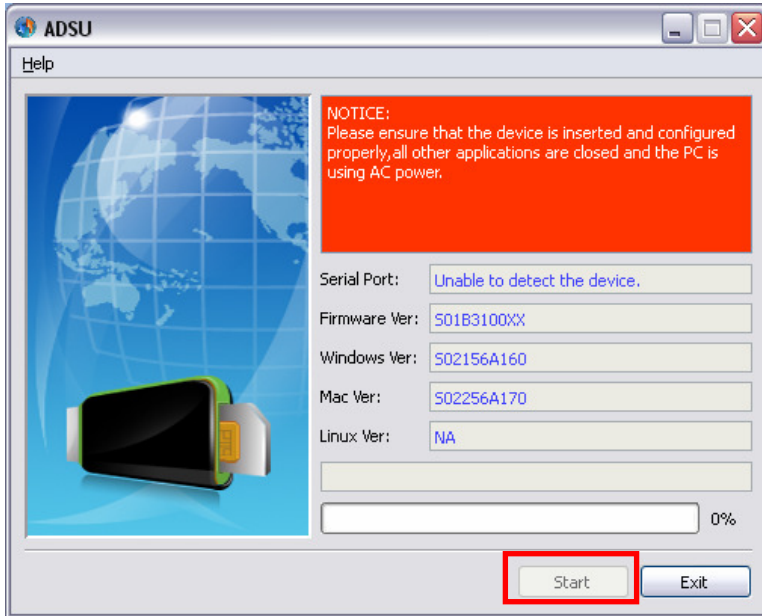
ADSU

Help

NOTICE:
Please ensure that the device is inserted and configured properly,all other applications are closed and the PC is using AC power.

Serial Port: Unable to detect the device.

Firmware Ver: S01B3100XX

Windows Ver: S02156A160

Mac Ver: S02256A170

Linux Ver: NA

0%

Start

Exit